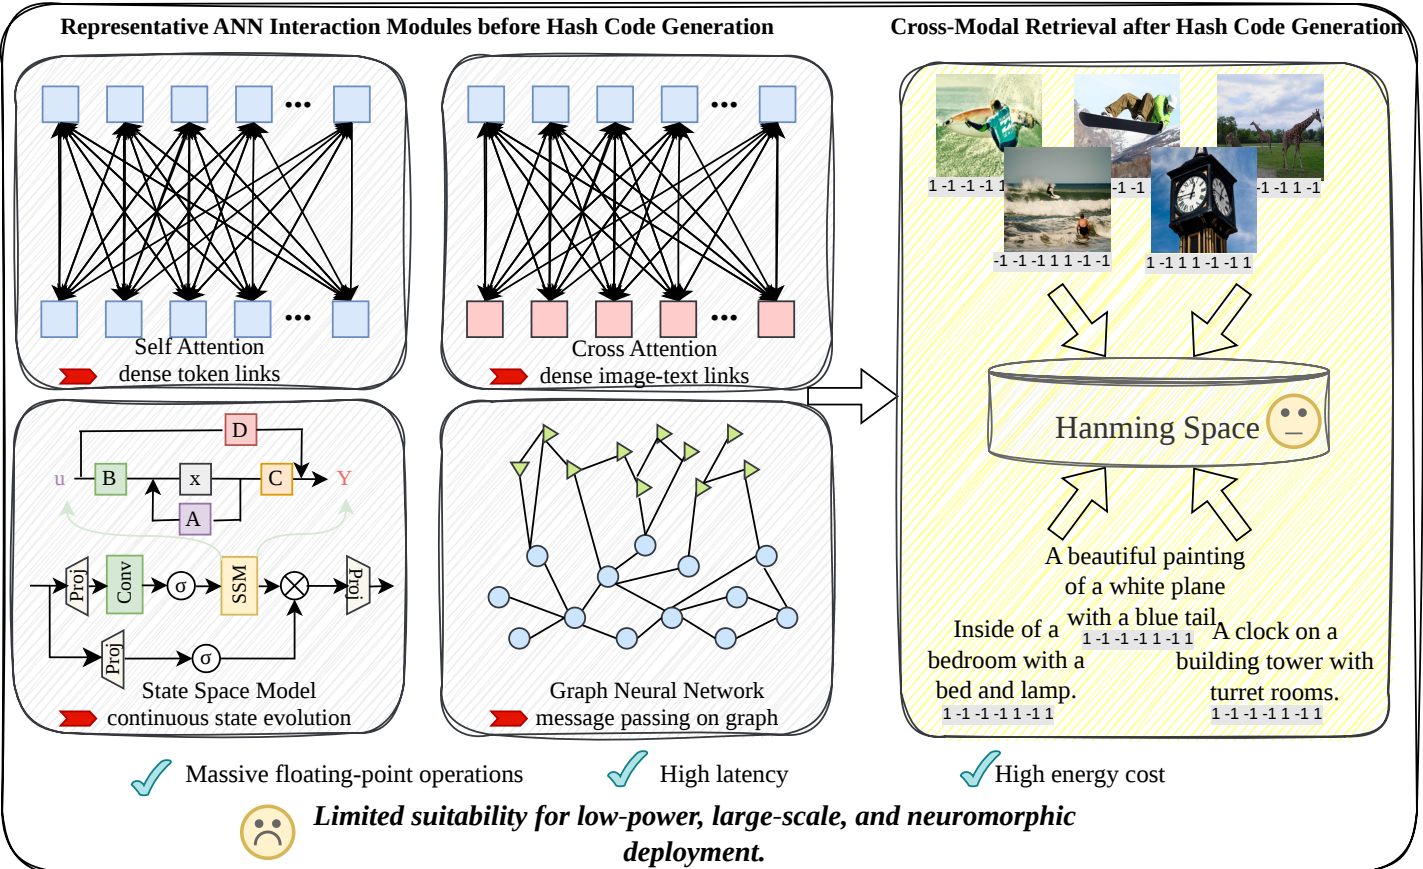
Representative ANN Interaction Modules before Hash Code Generation

Cross-Modal Retrieval after Hash Code Generation

Self Attention
dense token links

Cross Attention
dense image-text links

D
u B x C Y
A
Proj Conv σ SSM Proj
Proj σ
State Space Model
continuous state evolution

Graph Neural Network
message passing on graph

1 -1 -1 -1 1
-1 -1
-1 -1 1 -1
-1 -1 -1 1 1 -1 -1
1 -1 1 1 -1 -1 1

Hanming Space

A beautiful painting of a white plane with a blue tail
1 -1 -1 -1 1 -1 1

Inside of a bedroom with a bed and lamp.
1 -1 -1 -1 1 -1 1

A clock on a building tower with turret rooms.
1 -1 -1 -1 1 -1 1

Massive floating-point operations
High latency
High energy cost

Limited suitability for low-power, large-scale, and neuromorphic deployment.